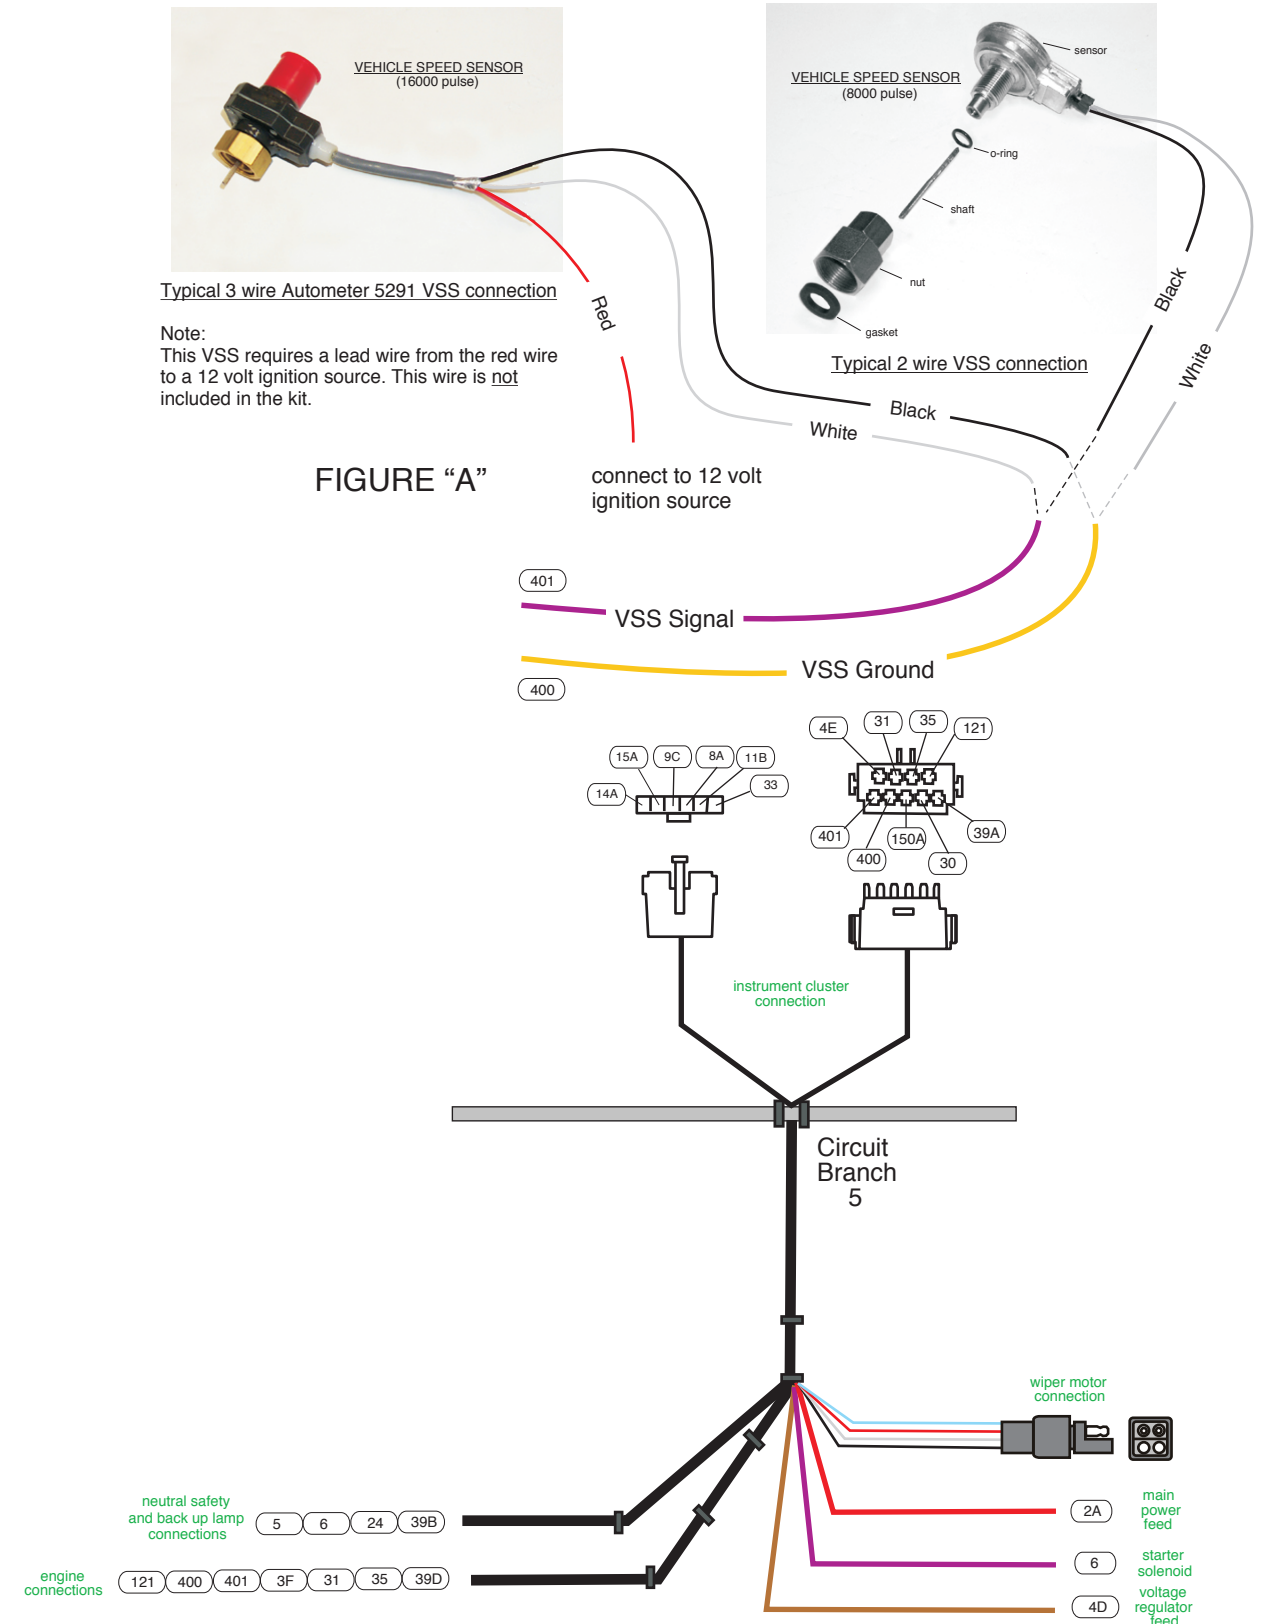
VEHICLE SPEED SENSOR
(16000 pulse)

Typical 3 wire Autometer 5291 VSS connection

Note:
This VSS requires a lead wire from the red wire to a 12 volt ignition source. This wire is not included in the kit.

FIGURE "A"

Red

connect to 12 volt ignition source

VEHICLE SPEED SENSOR
(8000 pulse)

sensor
o-ring
shaft
nut
gasket

Typical 2 wire VSS connection

Black
White
Black
White

401
VSS Signal
VSS Ground
400

15A 9C 8A 11B
14A 33

4E 31 35 121
401 150A 39A
400 30

instrument cluster connection

Circuit Branch 5

wiper motor connection

neutral safety and back up lamp connections
5 6 24 39B

engine connections
121 400 401 3F 31 35 39D

2A main power feed
6 starter solenoid
4D voltage regulator feed